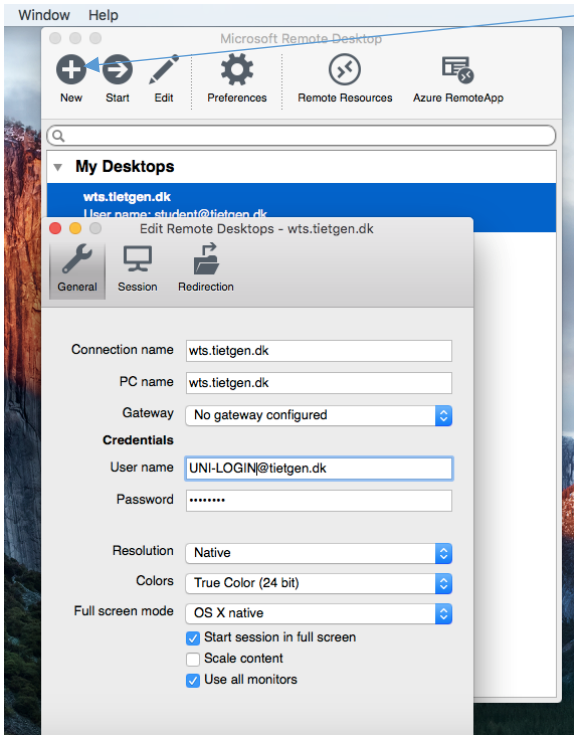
Window Help

Microsoft Remote Desktop

New Start Edit Preferences Remote Resources Azure RemoteApp

My Desktops

wts.tietgen.dk
User name: student@tietgen.dk

Edit Remote Desktops - wts.tietgen.dk

General Session Redirection

Connection name wts.tietgen.dk

PC name wts.tietgen.dk

Gateway No gateway configured

Credentials

User name UNI-LOGIN@tietgen.dk

Password ••••••••

Resolution Native

Colors True Color (24 bit)

Full screen mode OS X native

Start session in full screen

Scale content

Use all monitors